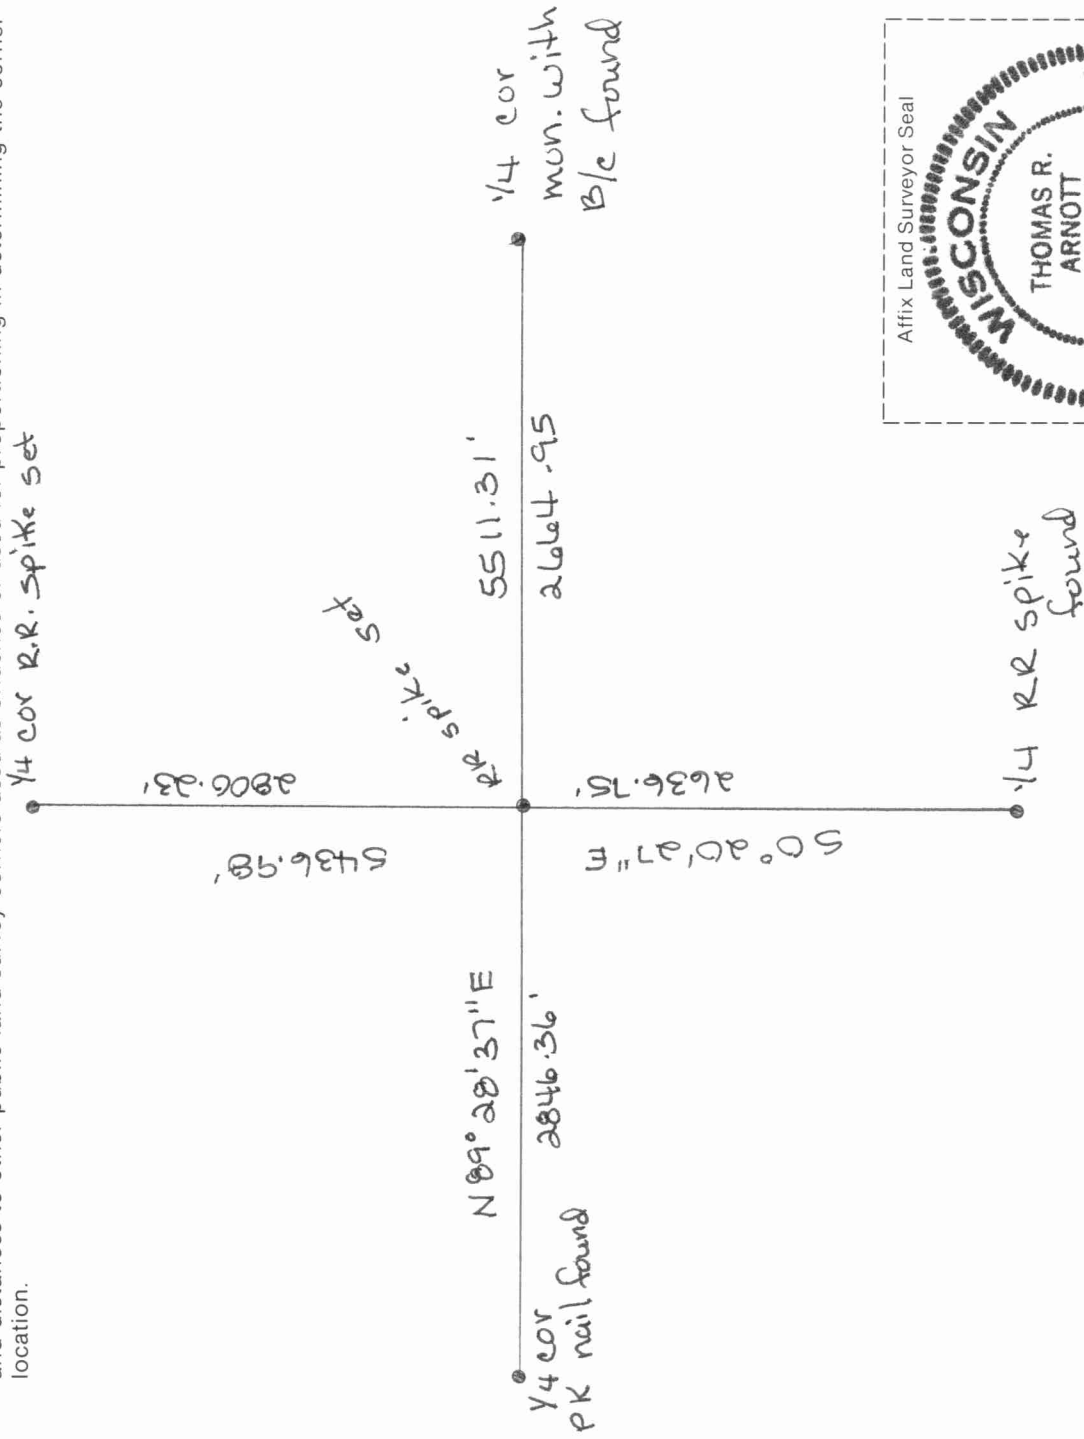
location.

1/4 cor R.R. spike set

1/4 cor mon. with B/c found

1/4 cor PK nail found

1/4 RR spike found

RR spike set

2806.33'

5436.58'

5511.31'

2664.95

2636.75'

S 0°20'27"E

N 89°28'37"E

2846.36'

Affix Land Surveyor Seal

WISCONSIN

THOMAS R. ARNOTT